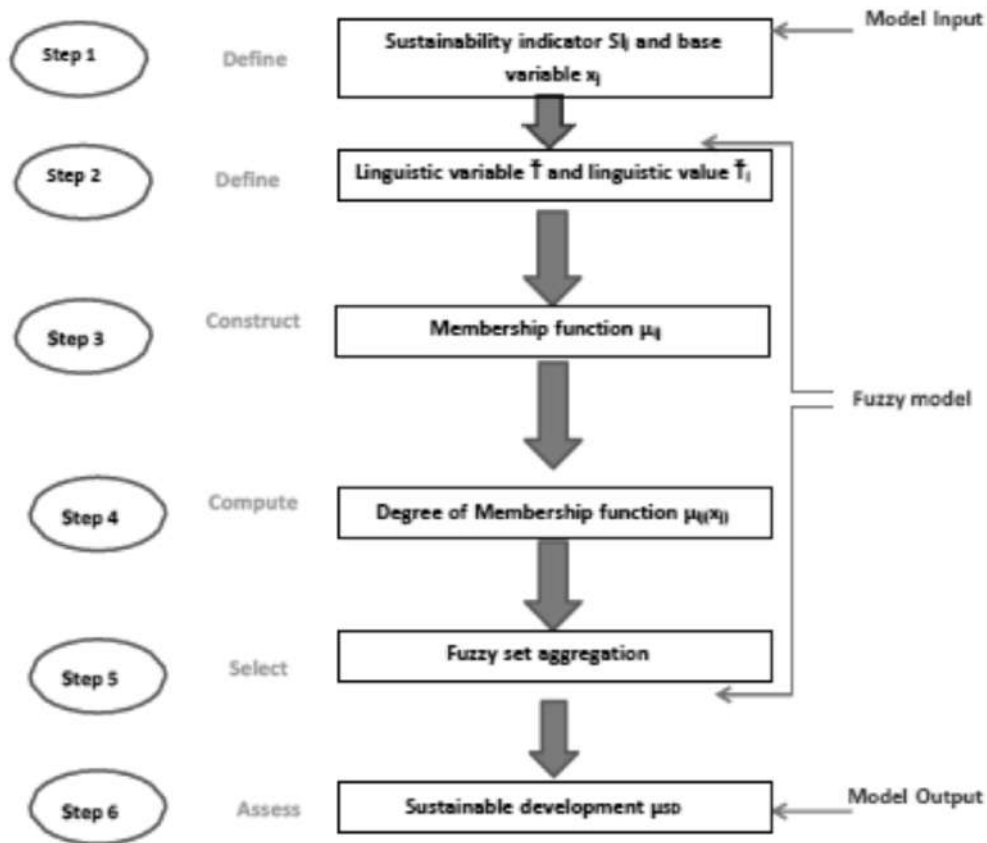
Model Input

Step 1 Define Sustainability indicator $SI_j$ and base variable $x_j$

Step 2 Define Linguistic variable $\dagger$ and linguistic value $\dagger_i$

Step 3 Construct Membership function $\mu_{ij}$

Fuzzy model

Step 4 Compute Degree of Membership function $\mu_{ij}(x_j)$

Step 5 Select Fuzzy set aggregation

Step 6 Assess Sustainable development $\mu_{SD}$

Model Output